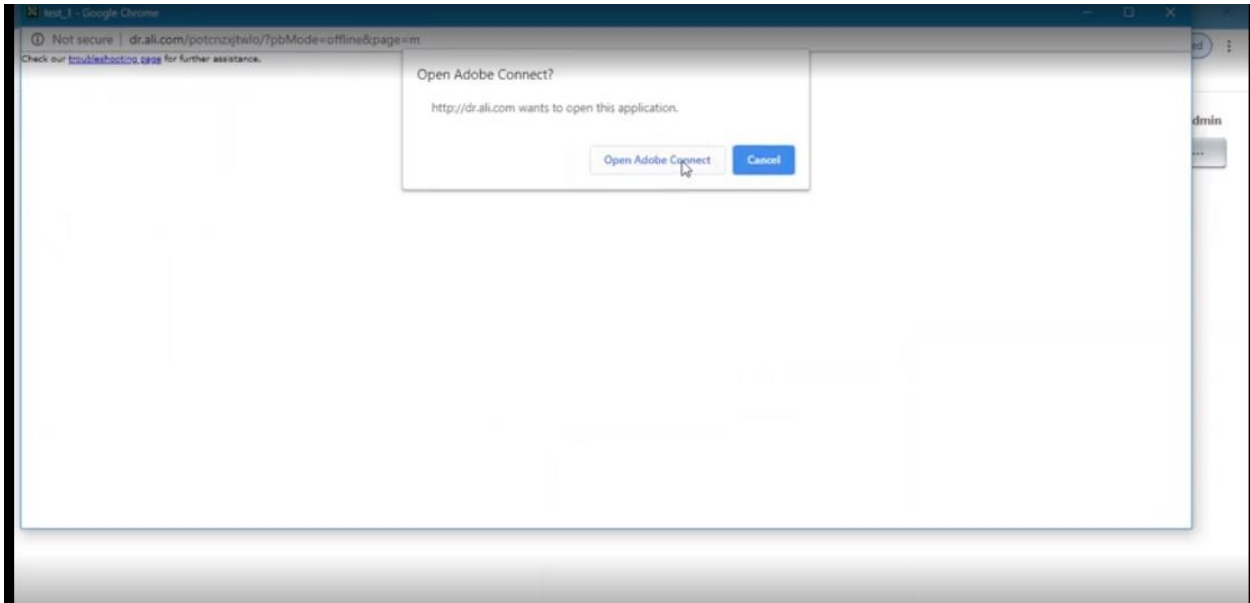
test_1 - Google Chrome

Not secure | dr.ali.com/potcnzxjtwlo/?pbMode=offline&page=m

Check our troubleshooting page for further assistance.

Open Adobe Connect?

http://dr.ali.com wants to open this application.

Open Adobe Connect

Cancel

dmin

...